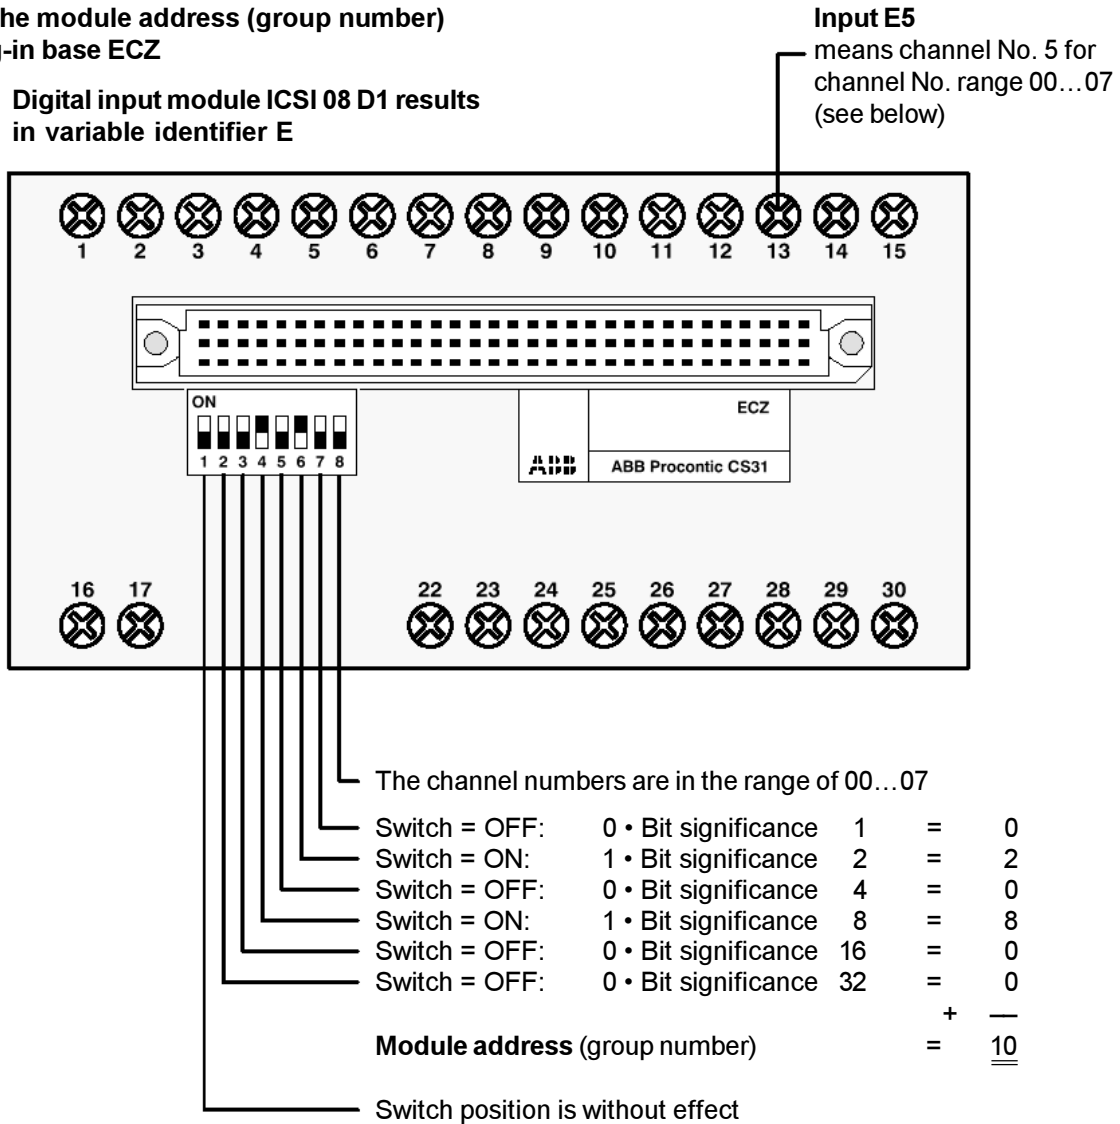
he module address (group number) g-in base ECZ

Digital input module ICSI 08 D1 results in variable identifier E

Input E5
means channel No. 5 for channel No. range 00…07 (see below)

1 2 3 4 5 6 7 8 9 10 11 12 13 14 15

ON
1 2 3 4 5 6 7 8

ECZ
ABB
ABB Procontic CS31

16 17
22 23 24 25 26 27 28 29 30

The channel numbers are in the range of 00…07

| | | | | |
|---|---|---|---|---|
| Switch = OFF: | 0 • Bit significance | 1 | = | 0 |
| Switch = ON: | 1 • Bit significance | 2 | = | 2 |
| Switch = OFF: | 0 • Bit significance | 4 | = | 0 |
| Switch = ON: | 1 • Bit significance | 8 | = | 8 |
| Switch = OFF: | 0 • Bit significance | 16 | = | 0 |
| Switch = OFF: | 0 • Bit significance | 32 | = | 0 |
| | | | + | — |

**Module address** (group number) = $\underline{\underline{10}}$

Switch position is without effect